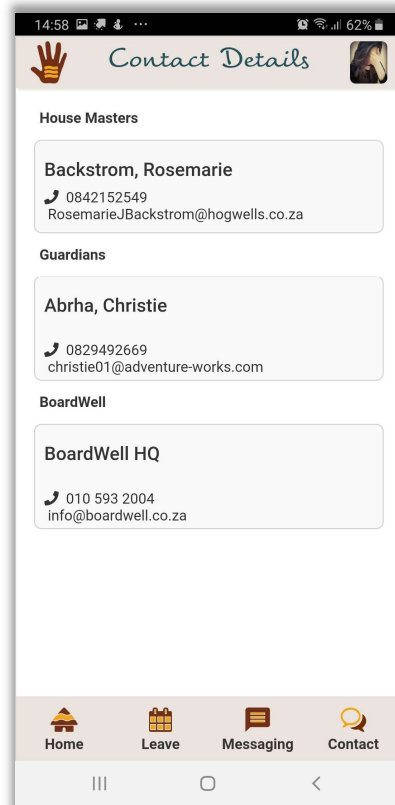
14:58 ··· 62%

Contact Details

House Masters

Backstrom, Rosemarie
0842152549
RosemarieJBackstrom@hogwells.co.za

Guardians

Abrha, Christie
0829492669
christie01@adventure-works.com

BoardWell

BoardWell HQ
010 593 2004
info@boardwell.co.za

Home
Leave
Messaging
Contact